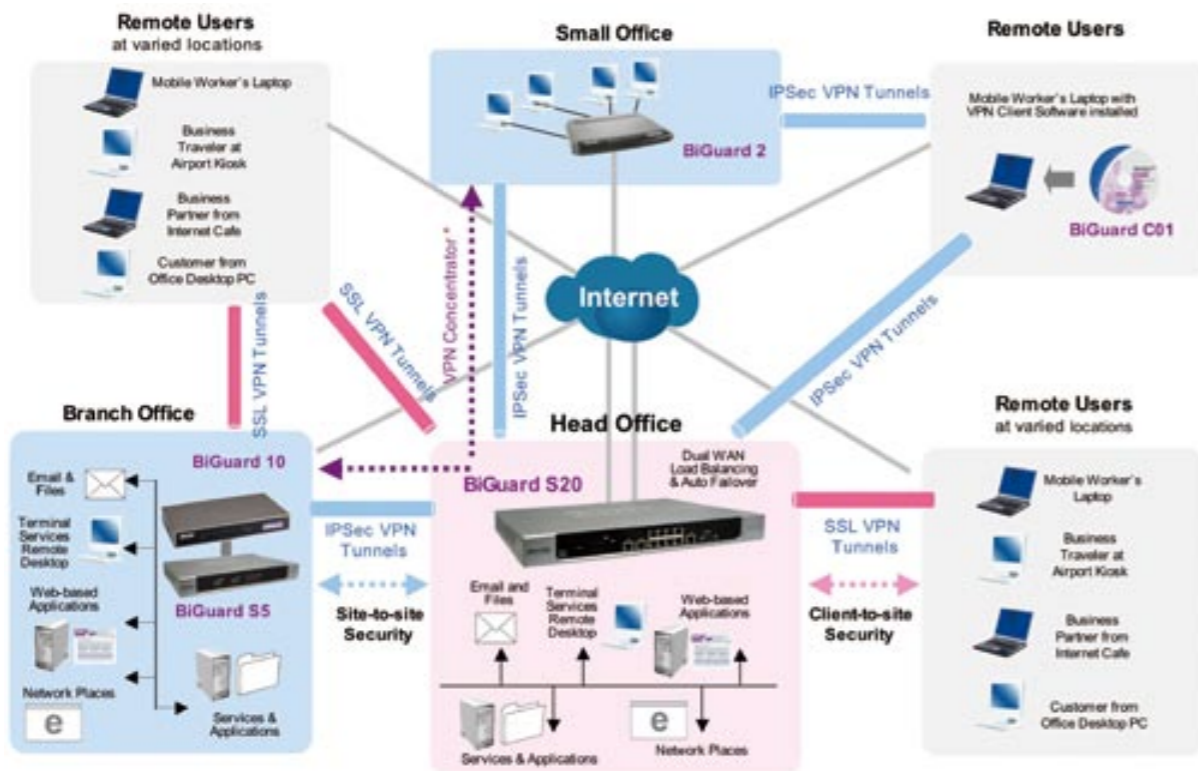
Remote Users
at varied locations

Mobile Worker's Laptop

Business Traveler at Airport Kiosk

Business Partner from Internet Cafe

Customer from Office Desktop PC

Small Office

BiGuard 2

IPSec VPN Tunnels

Remote Users

Mobile Worker's Laptop with VPN Client Software installed

BiGuard C01

Internet

SSL VPN Tunnels

SSL VPN Tunnels

VPN Concentrator *

IPSec VPN Tunnels

IPSec VPN Tunnels

Branch Office

BiGuard 10

Email & Files

Terminal Services Remote Desktop

Web-based Applications

BiGuard S5

Network Places

Services & Applications

IPSec VPN Tunnels

Site-to-site Security

Head Office

BiGuard S20

Dual WAN Load Balancing & Auto Failover

Email and Files

Terminal Services Remote Desktop

Web-based Applications

Services & Applications

Network Places

SSL VPN Tunnels

Client-to-site Security

Remote Users
at varied locations

Mobile Worker's Laptop

Business Traveler at Airport Kiosk

Business Partner from Internet Cafe

Customer from Office Desktop PC